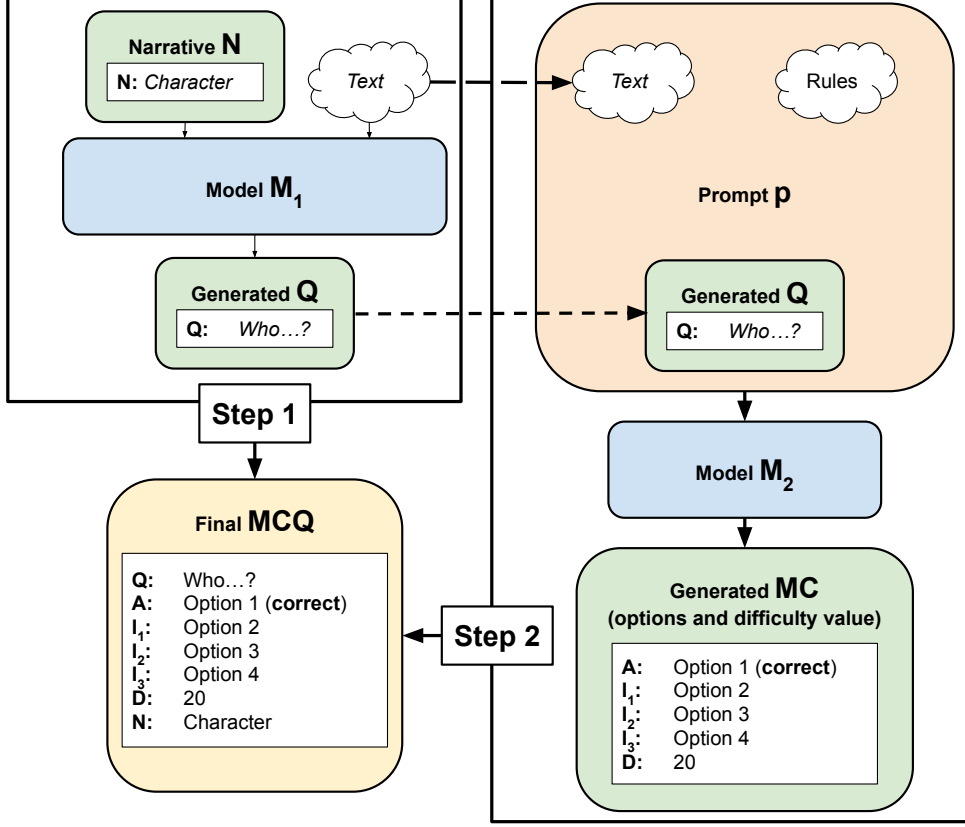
Narrative N

N: Character

Text

Model $M_1$

Generated Q

Q: Who…?

Text

Rules

Prompt p

Generated Q

Q: Who…?

Step 1

Model $M_2$

Final MCQ

Q: Who…?
A: Option 1 (correct)
$I_1$: Option 2
$I_2$: Option 3
$I_3$: Option 4
D: 20
N: Character

Step 2

Generated MC
(options and difficulty value)

A: Option 1 (correct)
$I_1$: Option 2
$I_2$: Option 3
$I_3$: Option 4
D: 20